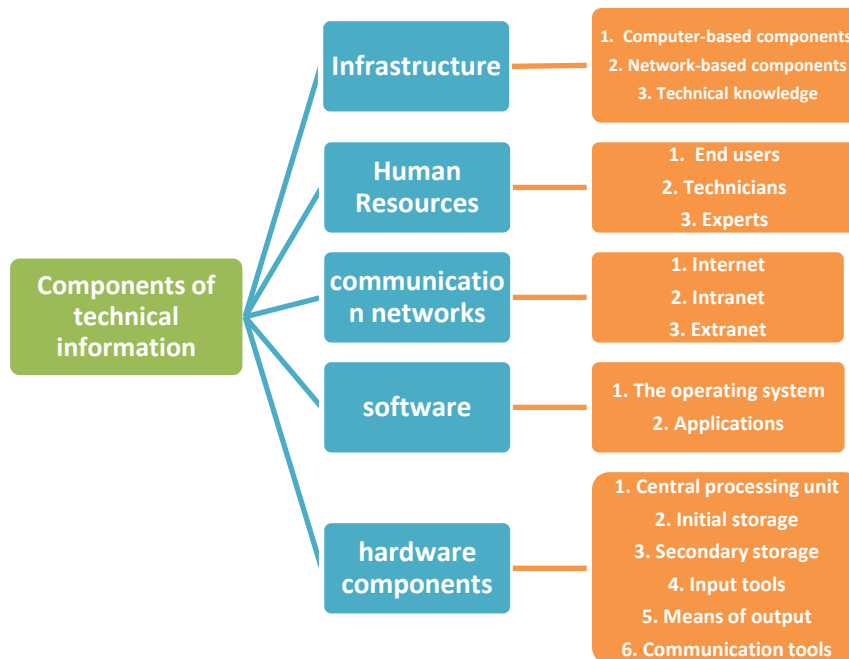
Components of technical information

Infrastructure

1. Computer-based components
2. Network-based components
3. Technical knowledge

Human Resources

1. End users
2. Technicians
3. Experts

communication networks

1. Internet
2. Intranet
3. Extranet

software

1. The operating system
2. Applications

hardware components

1. Central processing unit
2. Initial storage
3. Secondary storage
4. Input tools
5. Means of output
6. Communication tools